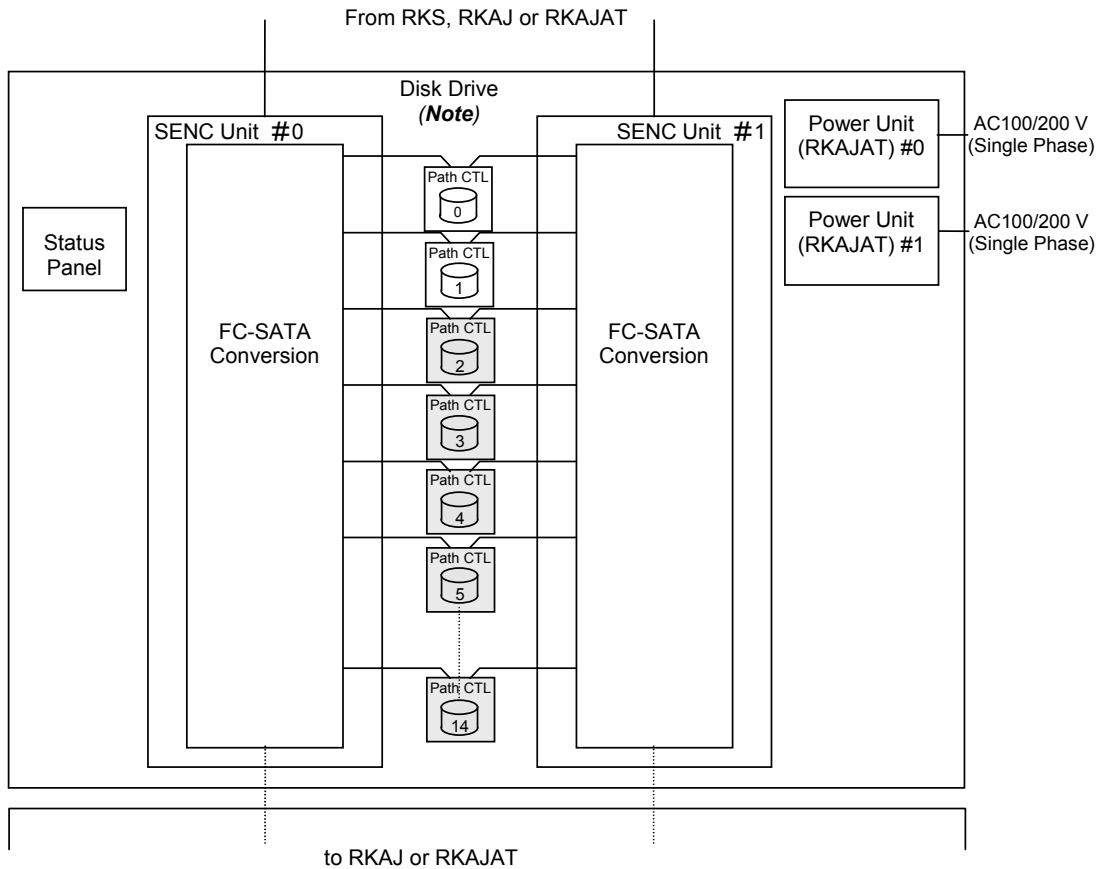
From RKS, RKAJ or RKAJAT

Disk Drive
*(Note)*

SENC Unit #0

SENC Unit #1

Power Unit (RKAJAT) #0

AC100/200 V (Single Phase)

Power Unit (RKAJAT) #1

AC100/200 V (Single Phase)

Status Panel

FC-SATA Conversion

FC-SATA Conversion

Path CTL
0

Path CTL
1

Path CTL
2

Path CTL
3

Path CTL
4

Path CTL
5

Path CTL
14

to RKAJ or RKAJAT